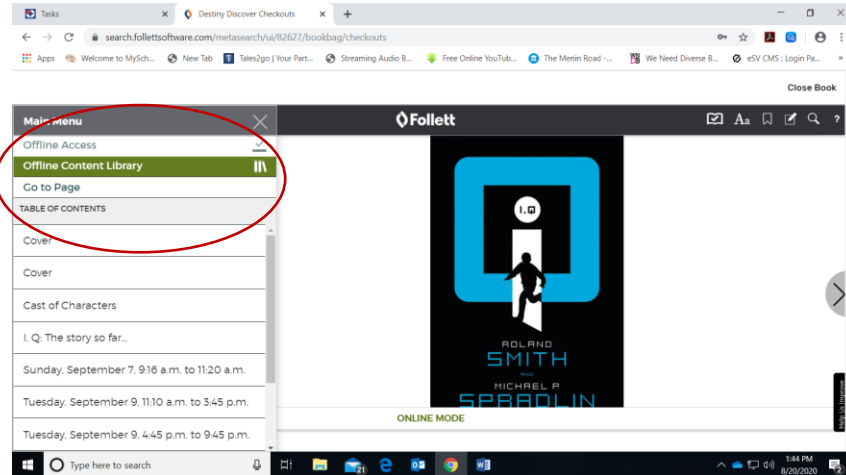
Tasks

Destiny Discover Checkouts

search.follettsoftware.com/metasearch/ui/82627/bookbag/checkouts

Apps Welcome to MySch... New Tab Tales2go | Your Part... Streaming Audio B... Free Online YouTub... The Menin Road -... We Need Diverse B... eSV CMS : Login Pa...

Close Book

Main Menu

Follett

Offline Access

Offline Content Library

Go to Page

TABLE OF CONTENTS

Cover

Cover

Cast of Characters

I, Q: The story so far...

Sunday, September 7, 9:16 a.m. to 11:20 a.m.

Tuesday, September 9, 11:10 a.m. to 3:45 p.m.

Tuesday, September 9, 4:45 p.m. to 9:45 p.m.

I.Q

ROLAND

SMITH

AND

MICHAEL P

SPRADLIN

ONLINE MODE

Help Us Improve

Type here to search

1:44 PM

8/20/2020